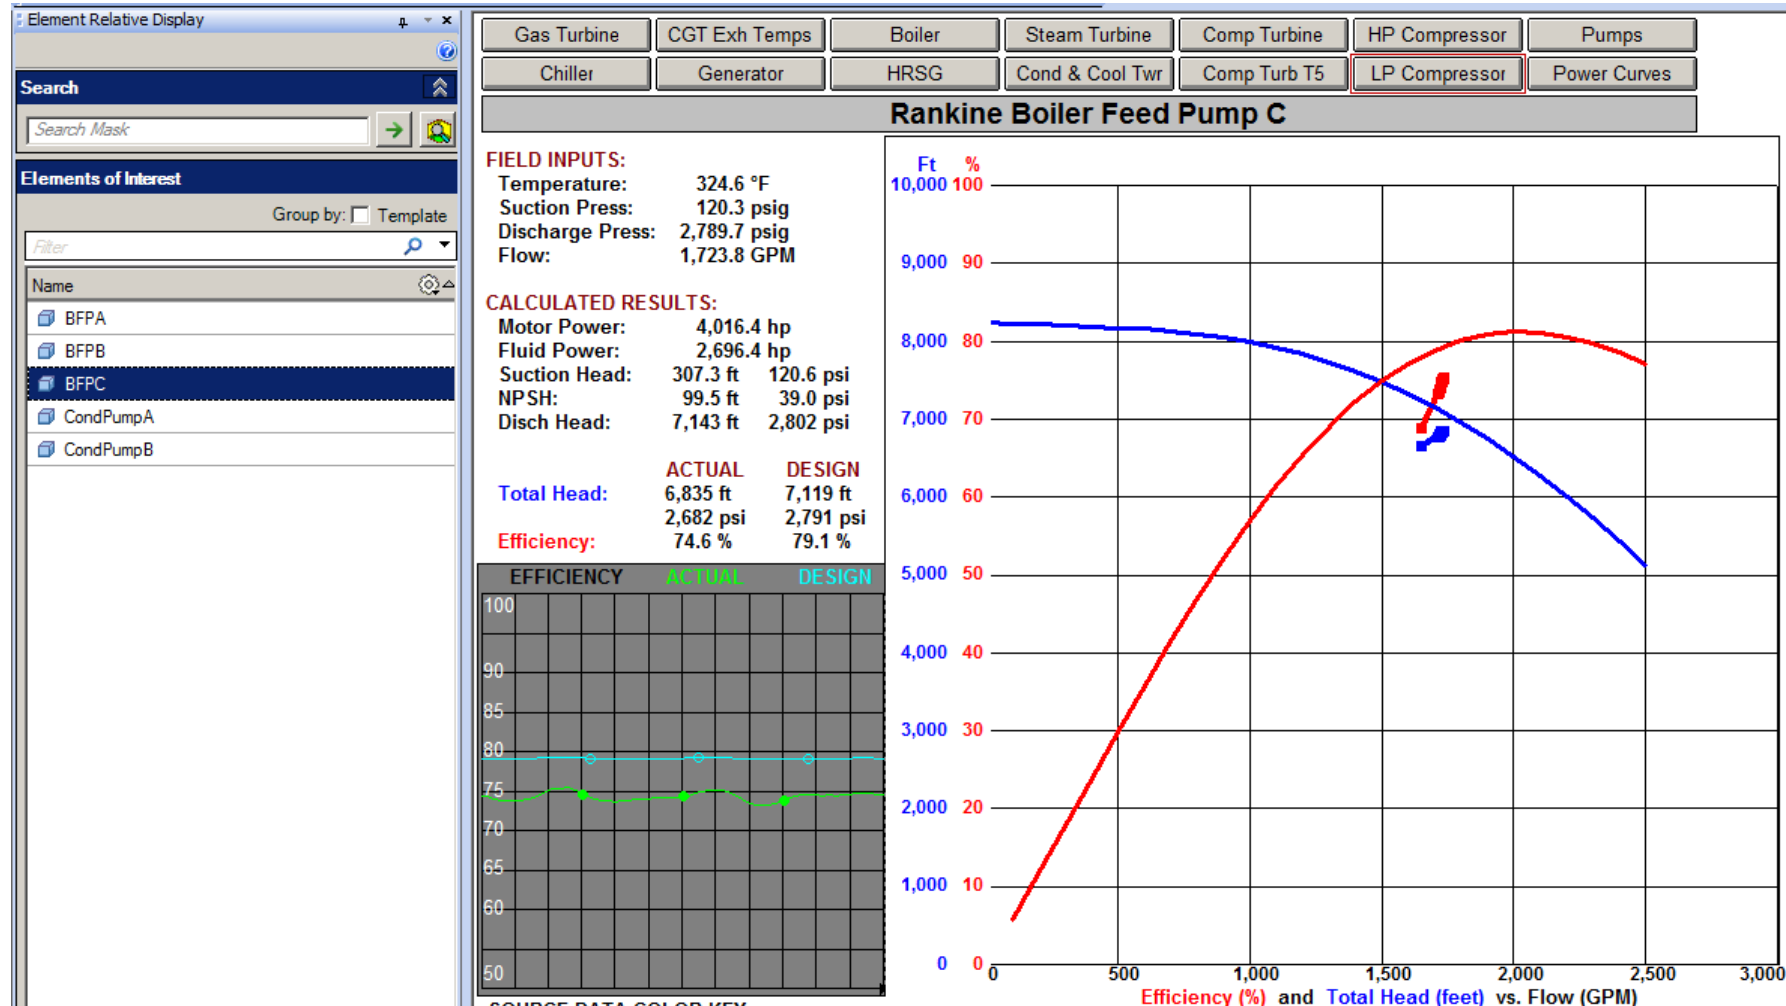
Element Relative Display

Search

Search Mask

Elements of Interest

Group by: Template

Filter

Name

BFPA
BFPB
BFPC
CondPumpA
CondPumpB

| Gas Turbine | CGT Exh Temps | Boiler | Steam Turbine | Comp Turbine | HP Compressor | Pumps |
|---|---|---|---|---|---|---|
| Chiller | Generator | HRSG | Cond & Cool Twr | Comp Turb T5 | LP Compressor | Power Curves |

Rankine Boiler Feed Pump C

FIELD INPUTS:
Temperature: 324.6 °F
Suction Press: 120.3 psig
Discharge Press: 2,789.7 psig
Flow: 1,723.8 GPM

CALCULATED RESULTS:
Motor Power: 4,016.4 hp
Fluid Power: 2,696.4 hp
Suction Head: 307.3 ft 120.6 psi
NPSH: 99.5 ft 39.0 psi
Disch Head: 7,143 ft 2,802 psi

| | ACTUAL | DESIGN |
|---|---|---|
| Total Head: | 6,835 ft | 7,119 ft |
| | 2,682 psi | 2,791 psi |
| Efficiency: | 74.6 % | 79.1 % |

EFFICIENCY ACTUAL DESIGN
100
90
85
80
75
70
65
60
50

Ft %
10,000 100
9,000 90
8,000 80
7,000 70
6,000 60
5,000 50
4,000 40
3,000 30
2,000 20
1,000 10
0 0
0 500 1,000 1,500 2,000 2,500 3,000
Efficiency (%) and Total Head (feet) vs. Flow (GPM)